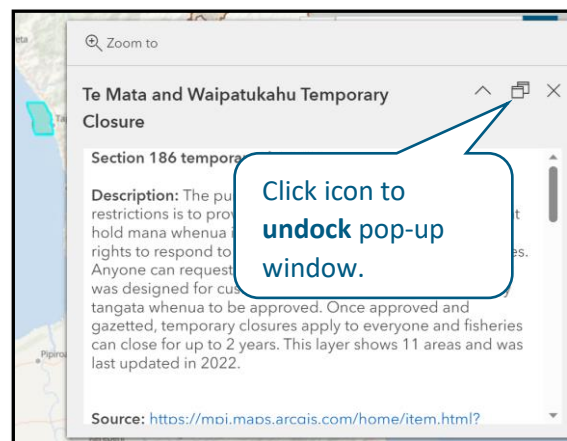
Zoom to

Te Mata and Waipatukahu Temporary Closure

Section 186 tempora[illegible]

Description: The pu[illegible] restrictions is to prov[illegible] hold mana whenua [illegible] rights to respond to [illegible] Anyone can request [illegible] was designed for cus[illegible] tangata whenua to be approved. Once approved and gazetted, temporary closures apply to everyone and fisheries can close for up to 2 years. This layer shows 11 areas and was last updated in 2022.

Click icon to **undock** pop-up window.

Source: https://mpi.maps.arcgis.com/home/item.html?

Pipiroa